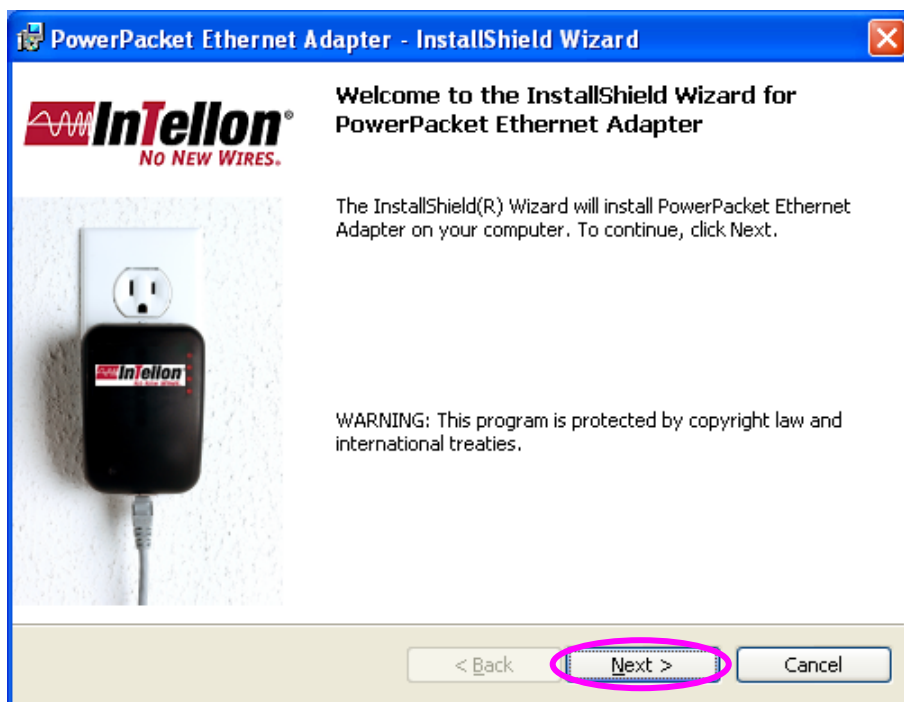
PowerPacket Ethernet Adapter - InstallShield Wizard

InTellon®
NO NEW WIRES.

Welcome to the InstallShield Wizard for PowerPacket Ethernet Adapter

The InstallShield(R) Wizard will install PowerPacket Ethernet Adapter on your computer. To continue, click Next.

InTellon
No New Wires.

WARNING: This program is protected by copyright law and international treaties.

< Back
Next >
Cancel